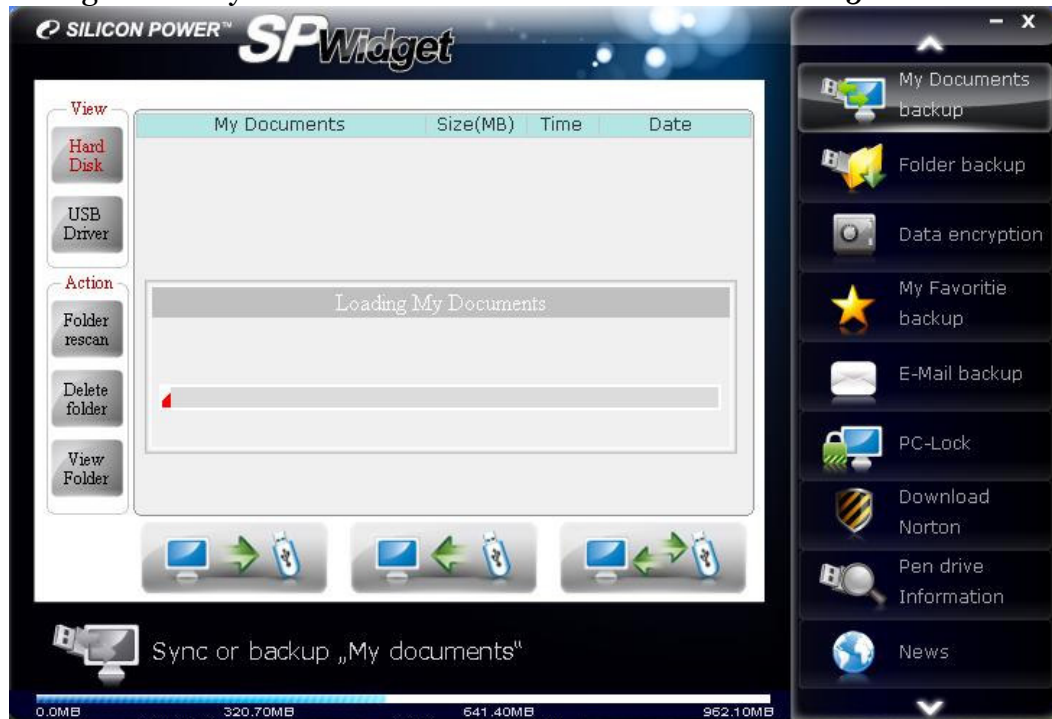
SILICON POWER™ SPWidget

View
Hard Disk
USB Driver
Action
Folder rescan
Delete folder
View Folder

| My Documents | Size(MB) | Time | Date |
|---|---|---|---|

Loading My Documents

Sync or backup „My documents"

0.0MB 320.70MB 641.40MB 962.10MB

- x
My Documents backup
Folder backup
Data encryption
My Favoritie backup
E-Mail backup
PC-Lock
Download Norton
Pen drive Information
News